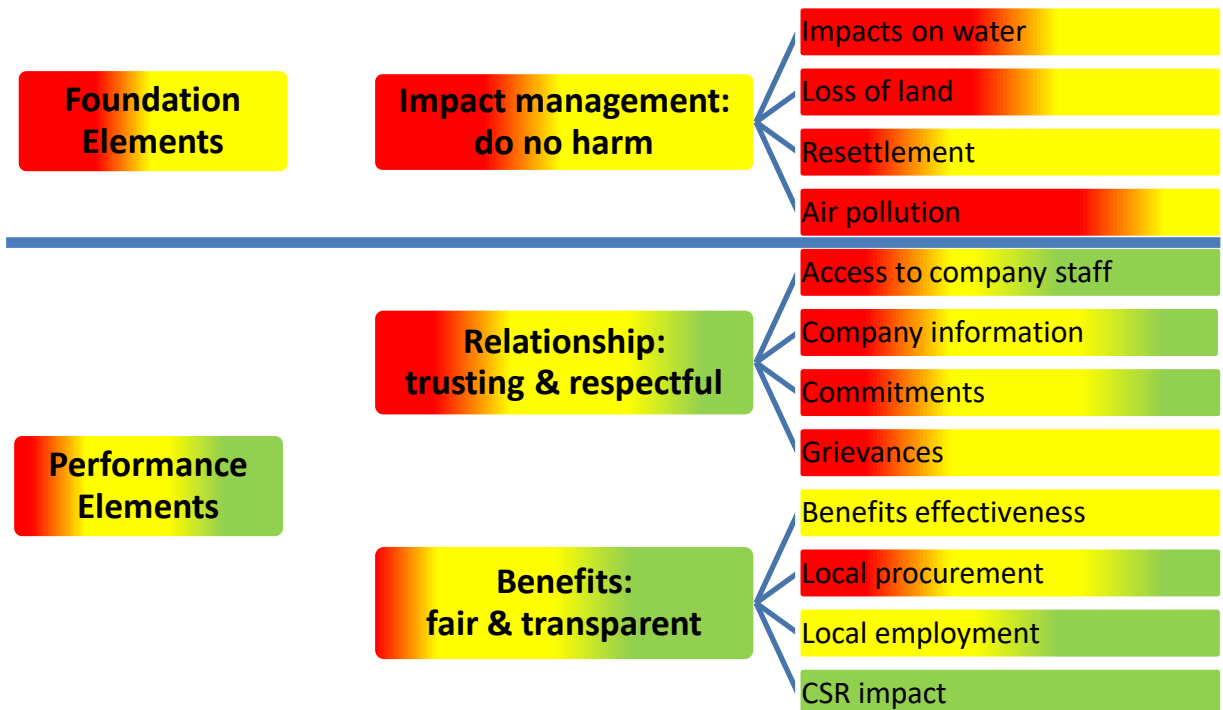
Foundation Elements

Impact management: do no harm

Impacts on water

Loss of land

Resettlement

Air pollution

Performance Elements

Relationship: trusting & respectful

Access to company staff

Company information

Commitments

Grievances

Benefits: fair & transparent

Benefits effectiveness

Local procurement

Local employment

CSR impact